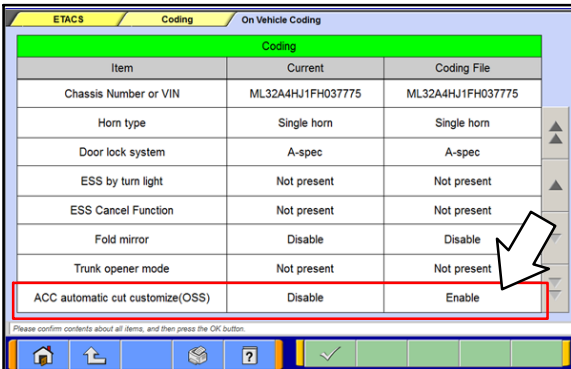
ETACS / Coding / On Vehicle Coding

Coding

| Item | Current | Coding File |
|---|---|---|
| Chassis Number or VIN | ML32A4HJ1FH037775 | ML32A4HJ1FH037775 |
| Horn type | Single horn | Single horn |
| Door lock system | A-spec | A-spec |
| ESS by turn light | Not present | Not present |
| ESS Cancel Function | Not present | Not present |
| Fold mirror | Disable | Disable |
| Trunk opener mode | Not present | Not present |
| ACC automatic cut customize(OSS) | Disable | Enable |

Please confirm contents about all items, and then press the OK button.

?